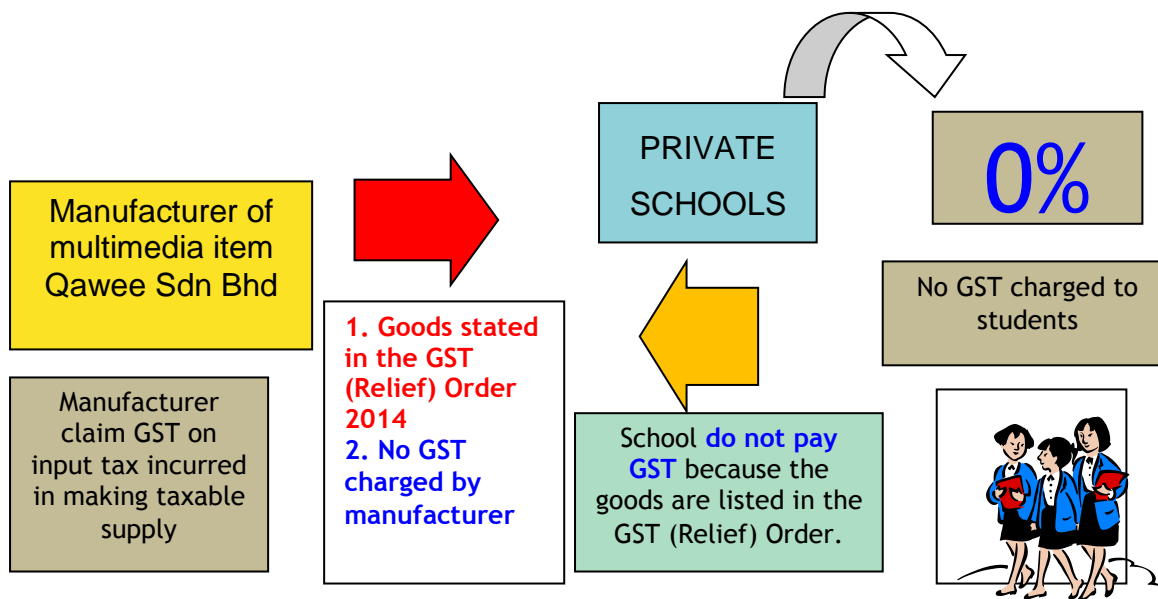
PRIVATE SCHOOLS

0%

Manufacturer of multimedia item Qawee Sdn Bhd

No GST charged to students

1. Goods stated in the GST (Relief) Order 2014
2. No GST charged by manufacturer

Manufacturer claim GST on input tax incurred in making taxable supply

School do not pay GST because the goods are listed in the GST (Relief) Order.